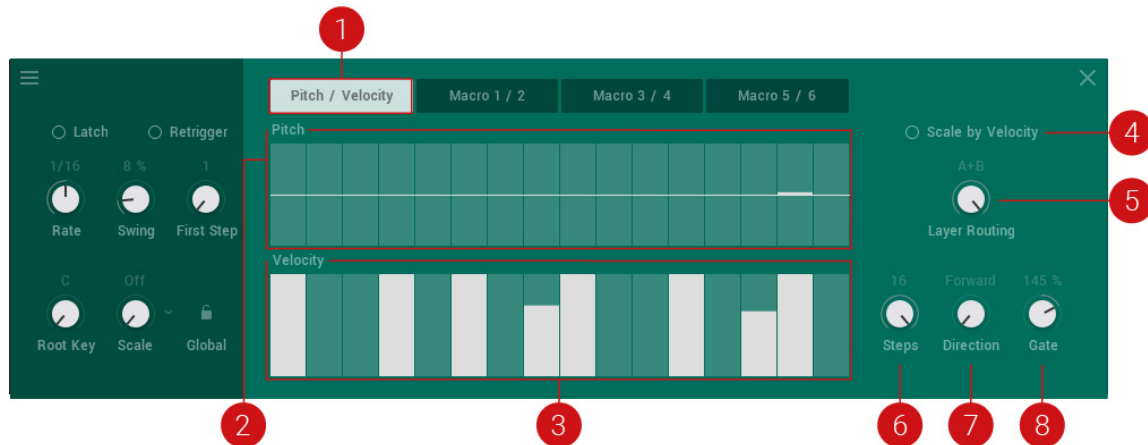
1

Pitch / Velocity
Macro 1 / 2
Macro 3 / 4
Macro 5 / 6

Latch
Retrigger

1/16
8 %
1

Rate
Swing
First Step

C
Off

Root Key
Scale
Global

Pitch

Velocity

Scale by Velocity

4

A+B

5

Layer Routing

16
Forward
145 %

Steps
Direction
Gate

2
3
6
7
8